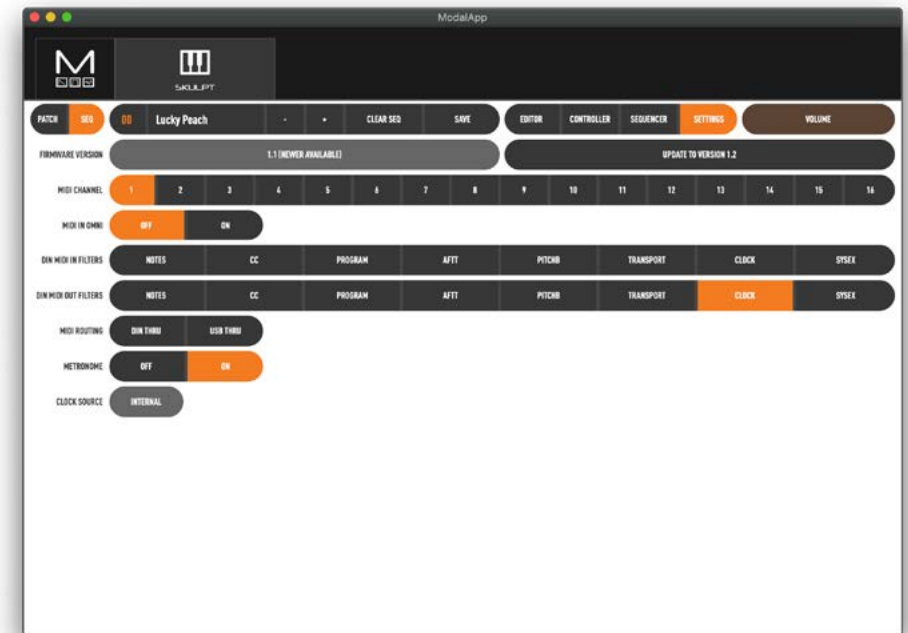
ModalApp

M

SKULPT

PATCH SEQ 00 Lucky Peach - + CLEAR SEQ SAVE EDITOR CONTROLLER SEQUENCER SETTINGS VOLUME

FIRMWARE VERSION 1.1 (NEWER AVAILABLE) UPDATE TO VERSION 1.2

MIDI CHANNEL 1 2 3 4 5 6 7 8 9 10 11 12 13 14 15 16

MIDI IN OMNI OFF ON

DIN MIDI IN FILTERS NOTES CC PROGRAM AFTT PITCHB TRANSPORT CLOCK SYSEX

DIN MIDI OUT FILTERS NOTES CC PROGRAM AFTT PITCHB TRANSPORT CLOCK SYSEX

MIDI ROUTING DIN THRU USB THRU

METRONOME OFF ON

CLOCK SOURCE INTERNAL